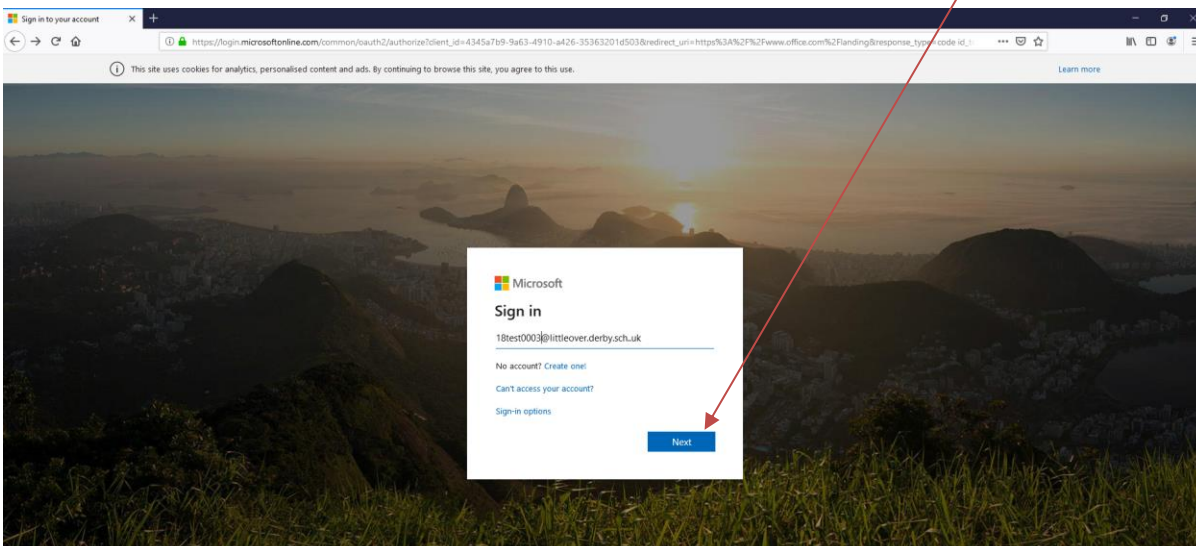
Sign in to your account

https://login.microsoftonline.com/common/oauth2/authorize?client_id=4345a7b9-9a63-4910-a426-35363201d503&redirect_uri=https%3A%2F%2Fwww.office.com%2Flanding&response_type=code id_t

This site uses cookies for analytics, personalised content and ads. By continuing to browse this site, you agree to this use.

Learn more

Microsoft

Sign in

18test0003@littleover.derby.sch.uk

No account? Create one!

Can't access your account?

Sign-in options

Next